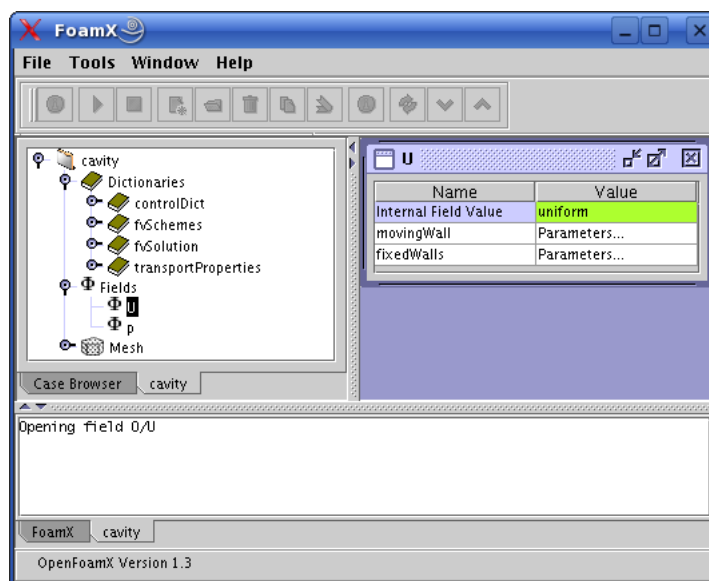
FoamX

File Tools Window Help

cavity
Dictionaries
controlDict
fvSchemes
fvSolution
transportProperties
$\Phi$ Fields
$\Phi$ U
$\Phi$ p
Mesh

Case Browser cavity

U

| Name | Value |
|---|---|
| Internal Field Value | uniform |
| movingWall | Parameters... |
| fixedWalls | Parameters... |

Opening field 0/U

FoamX cavity

OpenFoamX Version 1.3